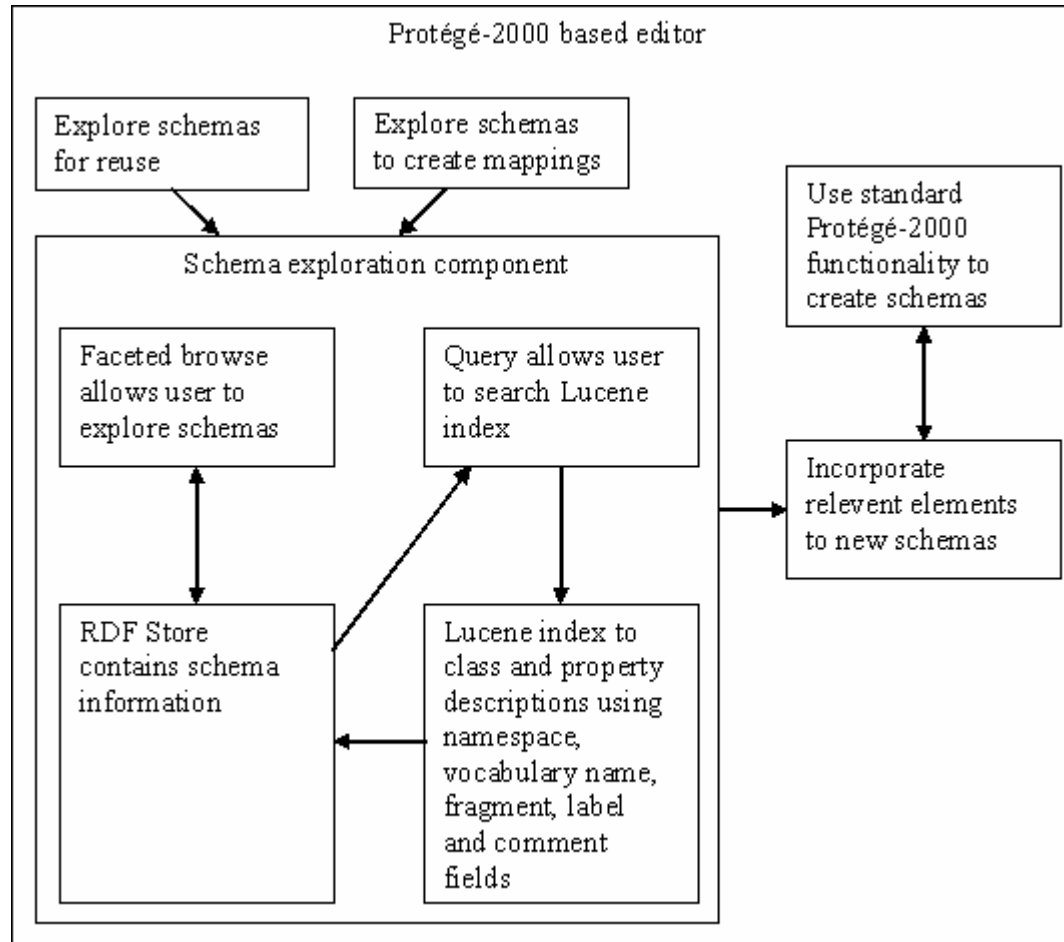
Protégé-2000 based editor

Explore schemas for reuse

Explore schemas to create mappings

Use standard Protégé-2000 functionality to create schemas

Schema exploration component

Faceted browse allows user to explore schemas

Query allows user to search Lucene index

Incorporate relevent elements to new schemas

RDF Store contains schema information

Lucene index to class and property descriptions using namespace, vocabulary name, fragment, label and comment fields